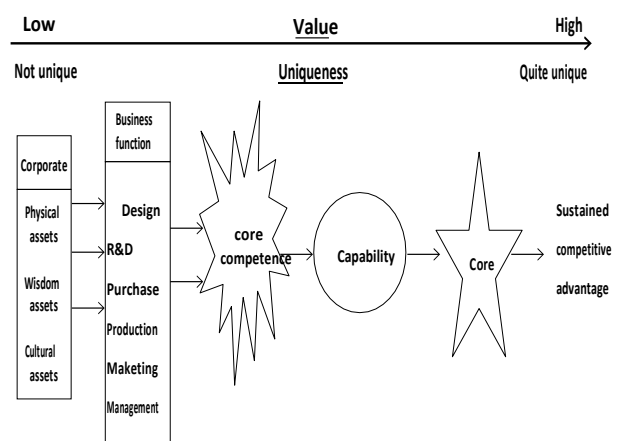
Low

Value

High

Not unique

Uniqueness

Quite unique

Corporate

Physical assets

Wisdom assets

Cultural assets

Business function

Design

R&D

Purchase

Production

Maketing

Management

core competence

Capability

Core

Sustained competitive advantage